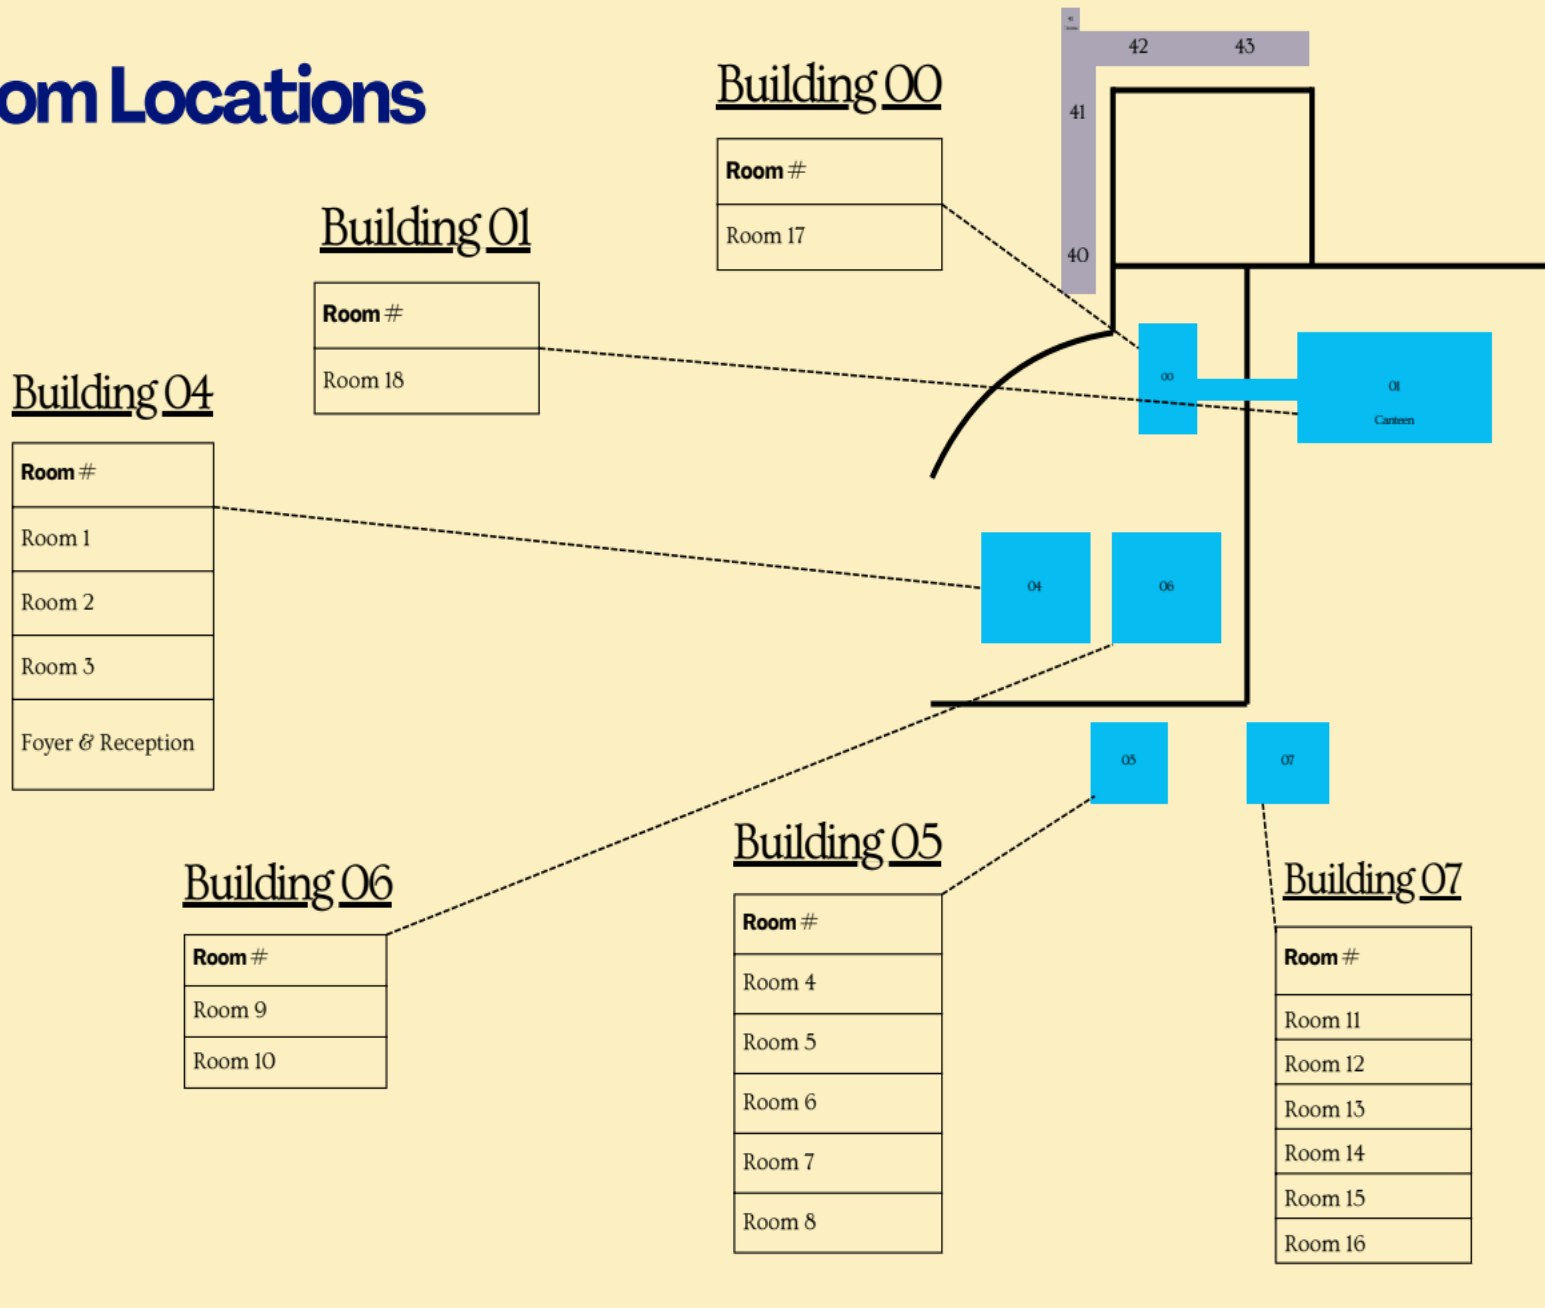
om Locations

Building 00

| Room # |
|---|
| Room 17 |

Building 01

| Room # |
|---|
| Room 18 |

Building 04

| Room # |
|---|
| Room 1 |
| Room 2 |
| Room 3 |
| Foyer & Reception |

42 43
41
40

00
01
Canteen
04
06
05
07

Building 06

| Room # |
|---|
| Room 9 |
| Room 10 |

Building 05

| Room # |
|---|
| Room 4 |
| Room 5 |
| Room 6 |
| Room 7 |
| Room 8 |

Building 07

| Room # |
|---|
| Room 11 |
| Room 12 |
| Room 13 |
| Room 14 |
| Room 15 |
| Room 16 |